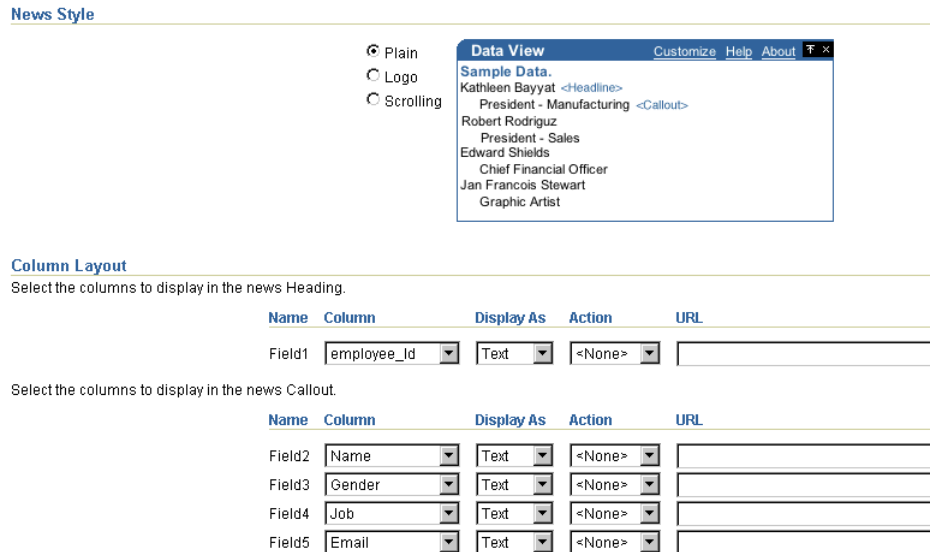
News Style

Plain
Logo
Scrolling

Data View Customize Help About

Sample Data.
Kathleen Bayyat <Headline>
President - Manufacturing <Callout>
Robert Rodriguz
President - Sales
Edward Shields
Chief Financial Officer
Jan Francois Stewart
Graphic Artist

Column Layout
Select the columns to display in the news Heading.

| Name | Column | Display As | Action | URL |
|---|---|---|---|---|
| Field1 | employee_Id | Text | <None> | |

Select the columns to display in the news Callout.

| Name | Column | Display As | Action | URL |
|---|---|---|---|---|
| Field2 | Name | Text | <None> | |
| Field3 | Gender | Text | <None> | |
| Field4 | Job | Text | <None> | |
| Field5 | Email | Text | <None> | |